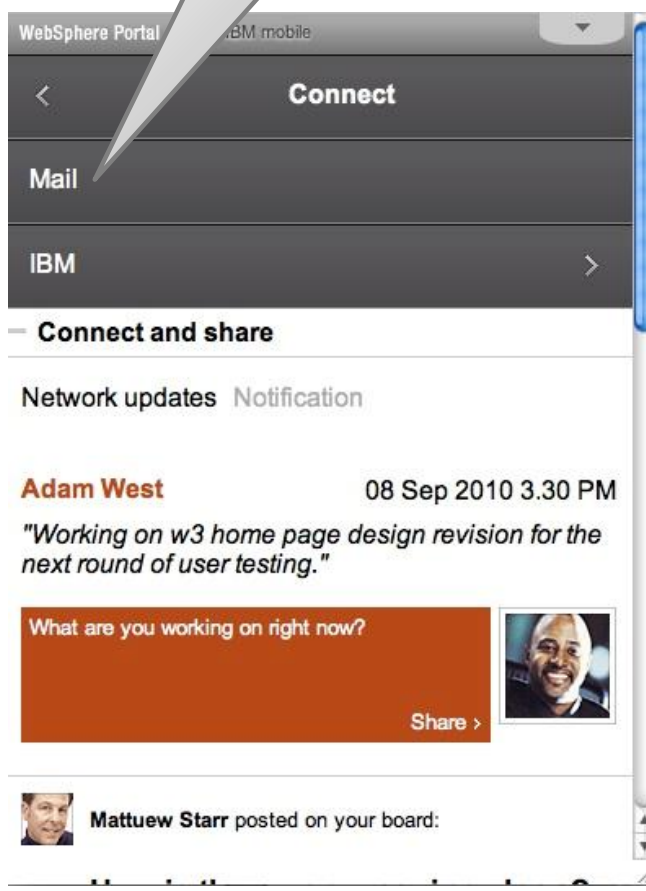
WebSphere Portal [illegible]BM mobile

<

Connect

Mail

IBM

>

Connect and share

Network updates Notification

Adam West

08 Sep 2010 3.30 PM

"Working on w3 home page design revision for the next round of user testing."

What are you working on right now?

Share >

Mattuew Starr posted on your board:

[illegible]